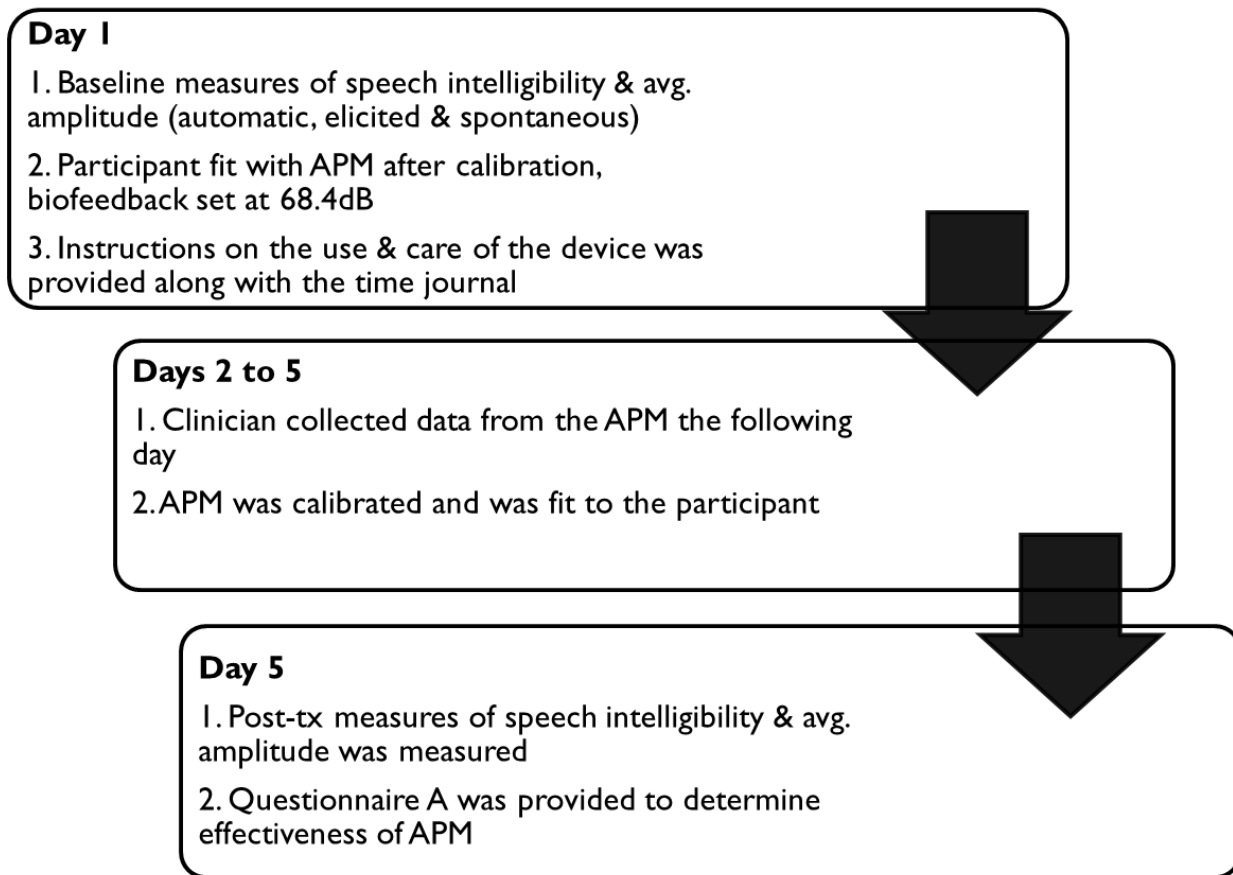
Day 1

1. Baseline measures of speech intelligibility & avg. amplitude (automatic, elicited & spontaneous)

2. Participant fit with APM after calibration, biofeedback set at 68.4dB

3. Instructions on the use & care of the device was provided along with the time journal

Days 2 to 5

1. Clinician collected data from the APM the following day

2. APM was calibrated and was fit to the participant

Day 5

1. Post-tx measures of speech intelligibility & avg. amplitude was measured

2. Questionnaire A was provided to determine effectiveness of APM